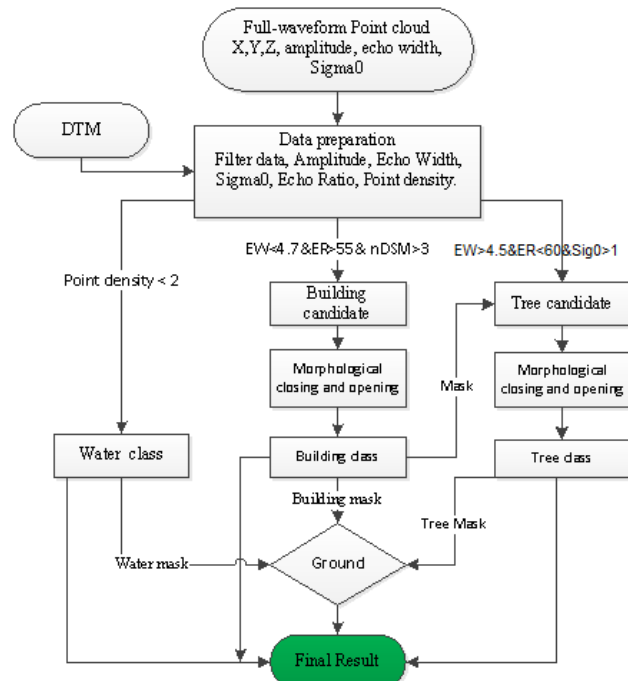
Full-waveform Point cloud
X,Y,Z, amplitude, echo width, Sigma0

DTM

Data preparation
Filter data, Amplitude, Echo Width, Sigma0, Echo Ratio, Point density.

EW<4.7&ER>55& nDSM>3

EW>4.5&ER<60&Sig0>1

Point density < 2

Building candidate

Tree candidate

Morphological closing and opening

Mask

Morphological closing and opening

Water class

Building class

Tree class

Building mask

Tree Mask

Water mask

Ground

Final Result